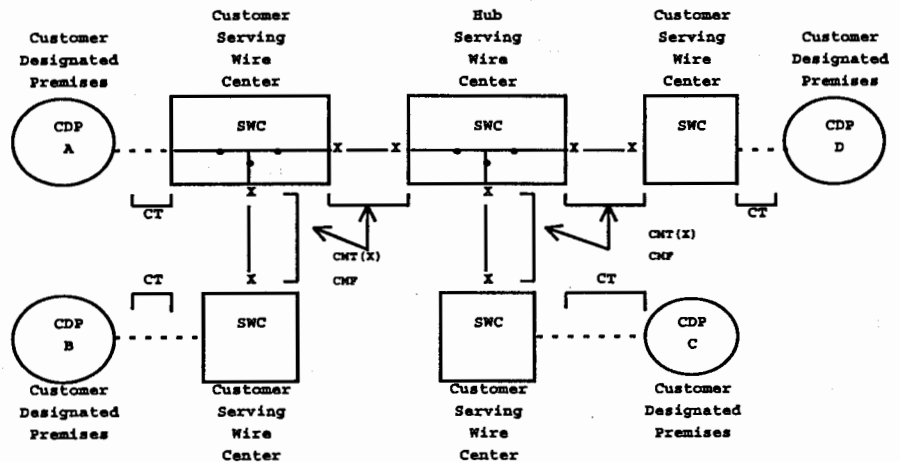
Customer Designated Premises

Customer Serving Wire Center

Hub Serving Wire Center

Customer Serving Wire Center

Customer Designated Premises

CDP A

SWC

X

X

SWC

X

X

SWC

CDP D

X

X

CT

CT

CMT(X)

CMF

CMT(X)

CMF

X

X

CT

CT

CDP B

SWC

SWC

CDP C

Customer Designated Premises

Customer Serving Wire Center

Customer Serving Wire Center

Customer Designated Premises